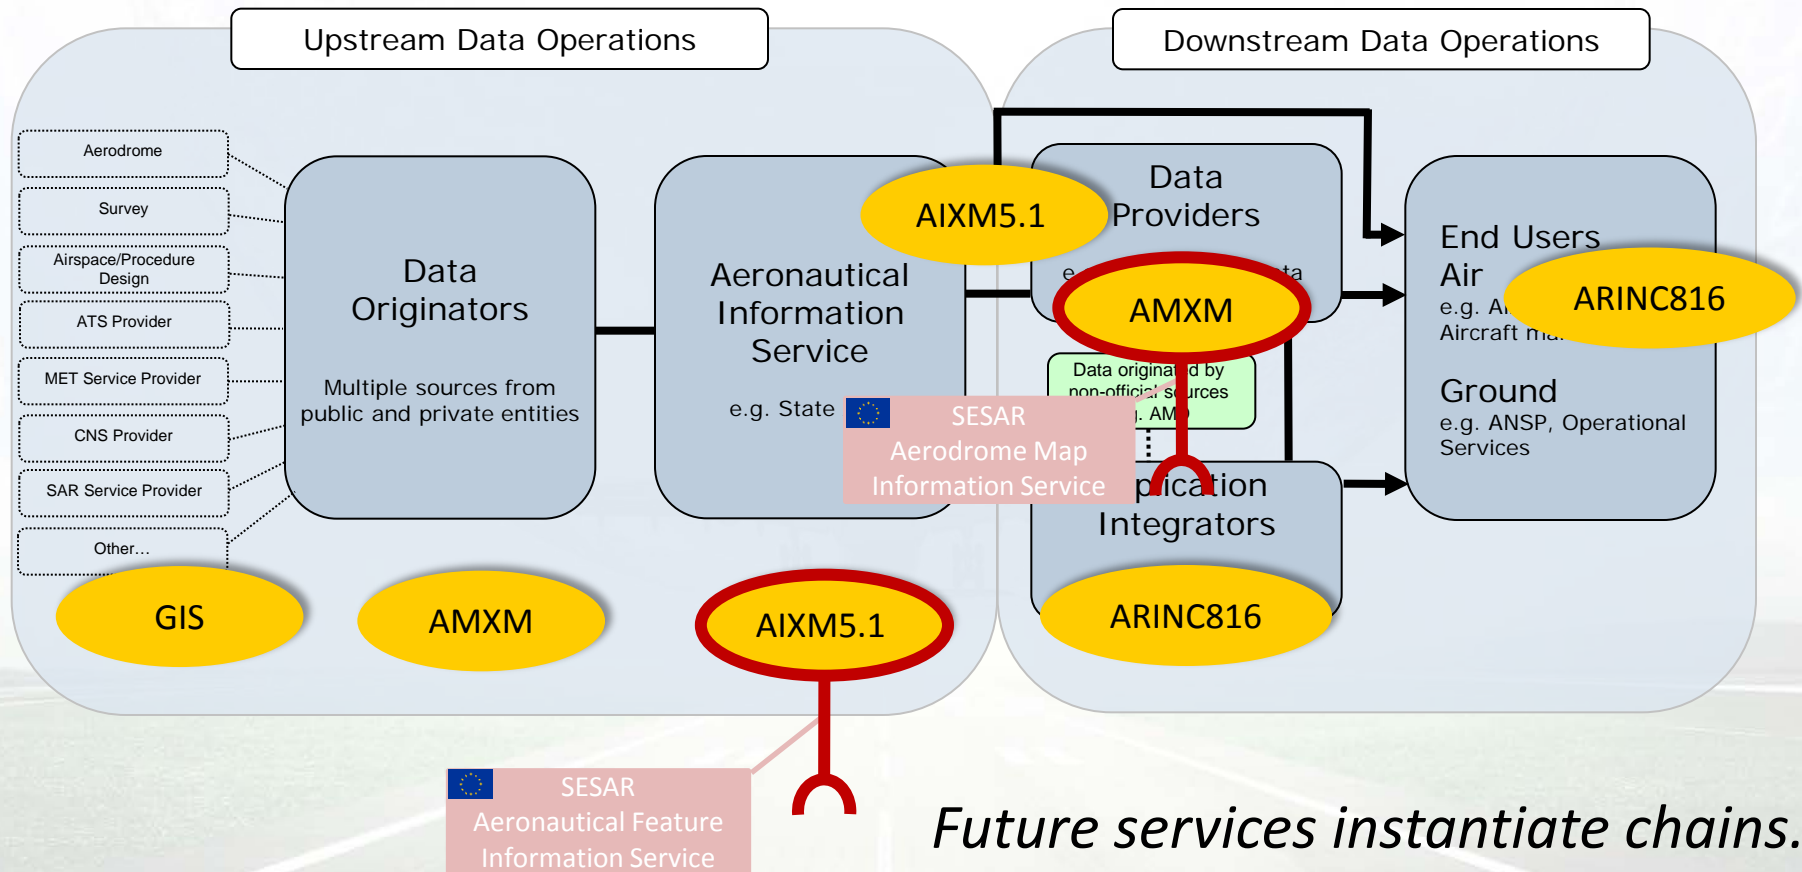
Upstream Data Operations

Downstream Data Operations

Aerodrome

Survey

Airspace/Procedure Design

ATS Provider

MET Service Provider

CNS Provider

SAR Service Provider

Other...

Data Originators

Multiple sources from public and private entities

Aeronautical Information Service

e.g. State

AIXM5.1

Data Providers

e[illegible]ta

AMXM

Data origina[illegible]d by non-offici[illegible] s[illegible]urces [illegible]. AM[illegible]

SESAR Aerodrome Map Information Service

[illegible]plication Integrators

End Users
Air
e.g. A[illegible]
Aircraft ma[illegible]

ARINC816

Ground
e.g. ANSP, Operational Services

GIS

AMXM

AIXM5.1

ARINC816

SESAR Aeronautical Feature Information Service

Future services instantiate chains.